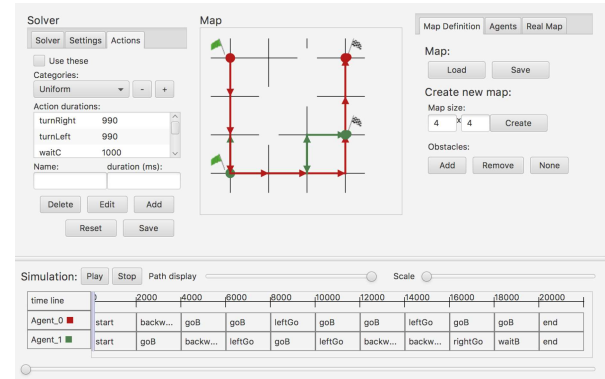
Solver

Solver | Settings | Actions

Use these

Categories:

Uniform - +

Action durations:

| turnRight | 990 |
|---|---|
| turnLeft | 990 |
| waitC | 1000 |

Name: duration (ms):

Delete Edit Add

Reset Save

Map

Map Definition | Agents | Real Map

Map:

Load Save

Create new map:

Map size:

4 x 4 Create

Obstacles:

Add Remove None

Simulation: Play Stop Path display Scale

| time line | 0 | 2000 | 4000 | 6000 | 8000 | 10000 | 12000 | 14000 | 16000 | 18000 | 20000 |
|---|---|---|---|---|---|---|---|---|---|---|---|
| Agent_0 | start | backw... | goB | goB | leftGo | goB | goB | leftGo | goB | goB | end |
| Agent_1 | start | goB | backw... | leftGo | goB | leftGo | backw... | backw... | rightGo | waitB | end |